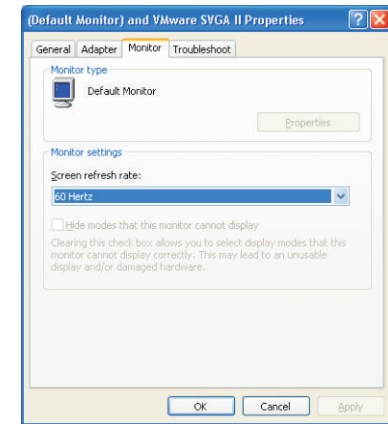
(Default Monitor) and VMware SVGA II Properties

General | Adapter | Monitor | Troubleshoot

Monitor type

Default Monitor

Properties

Monitor settings

Screen refresh rate:

60 Hertz

Hide modes that this monitor cannot display

Clearing this check box allows you to select display modes that this monitor cannot display correctly. This may lead to an unusable display and/or damaged hardware.

OK | Cancel | Apply